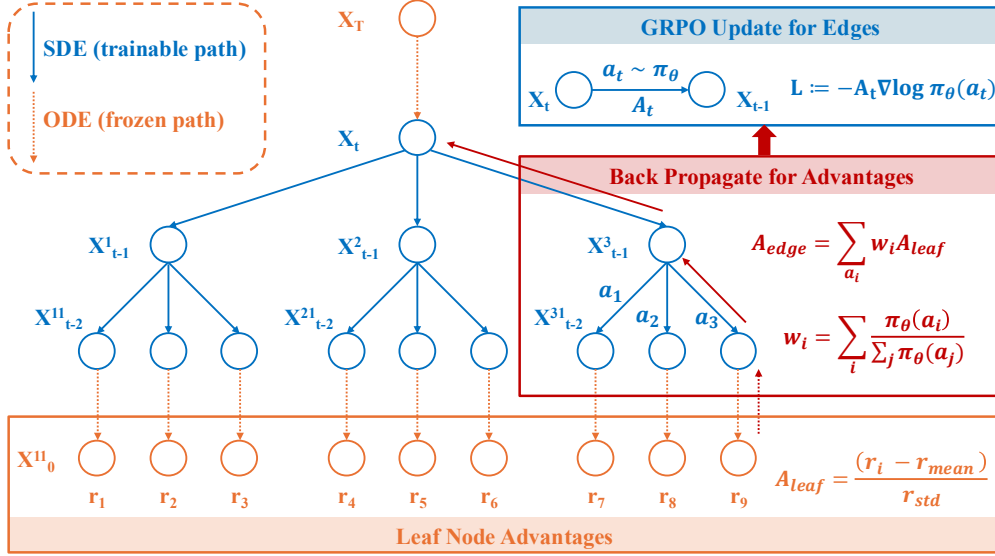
SDE (trainable path)

ODE (frozen path)

$X_T$

$X_t$

GRPO Update for Edges

$X_t$ $a_t \sim \pi_\theta$ $A_t$ $X_{t-1}$ $L \coloneqq -A_t \nabla \log \pi_\theta(a_t)$

Back Propagate for Advantages

$X^1_{t-1}$ $X^2_{t-1}$ $X^3_{t-1}$

$A_{edge} = \sum_{a_i} w_i A_{leaf}$

$X^{11}_{t-2}$ $X^{21}_{t-2}$ $X^{31}_{t-2}$

$a_1$ $a_2$ $a_3$

$w_i = \sum_i \frac{\pi_\theta(a_i)}{\sum_j \pi_\theta(a_j)}$

$X^{11}_0$

$r_1$ $r_2$ $r_3$ $r_4$ $r_5$ $r_6$ $r_7$ $r_8$ $r_9$

$A_{leaf} = \frac{(r_i - r_{mean})}{r_{std}}$

Leaf Node Advantages